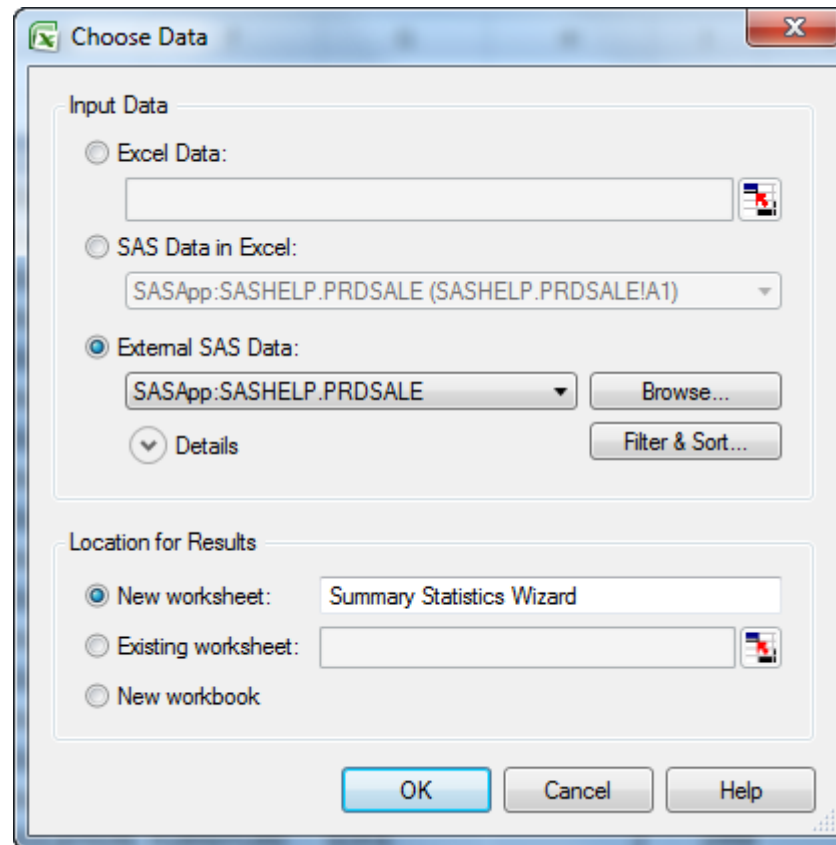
Choose Data

Input Data

Excel Data:

SAS Data in Excel:

SASApp:SASHELP.PRDSALE (SASHELP.PRDSALE!A1)

External SAS Data:

SASApp:SASHELP.PRDSALE

Browse...

Details

Filter & Sort...

Location for Results

New worksheet: Summary Statistics Wizard

Existing worksheet:

New workbook

OK

Cancel

Help